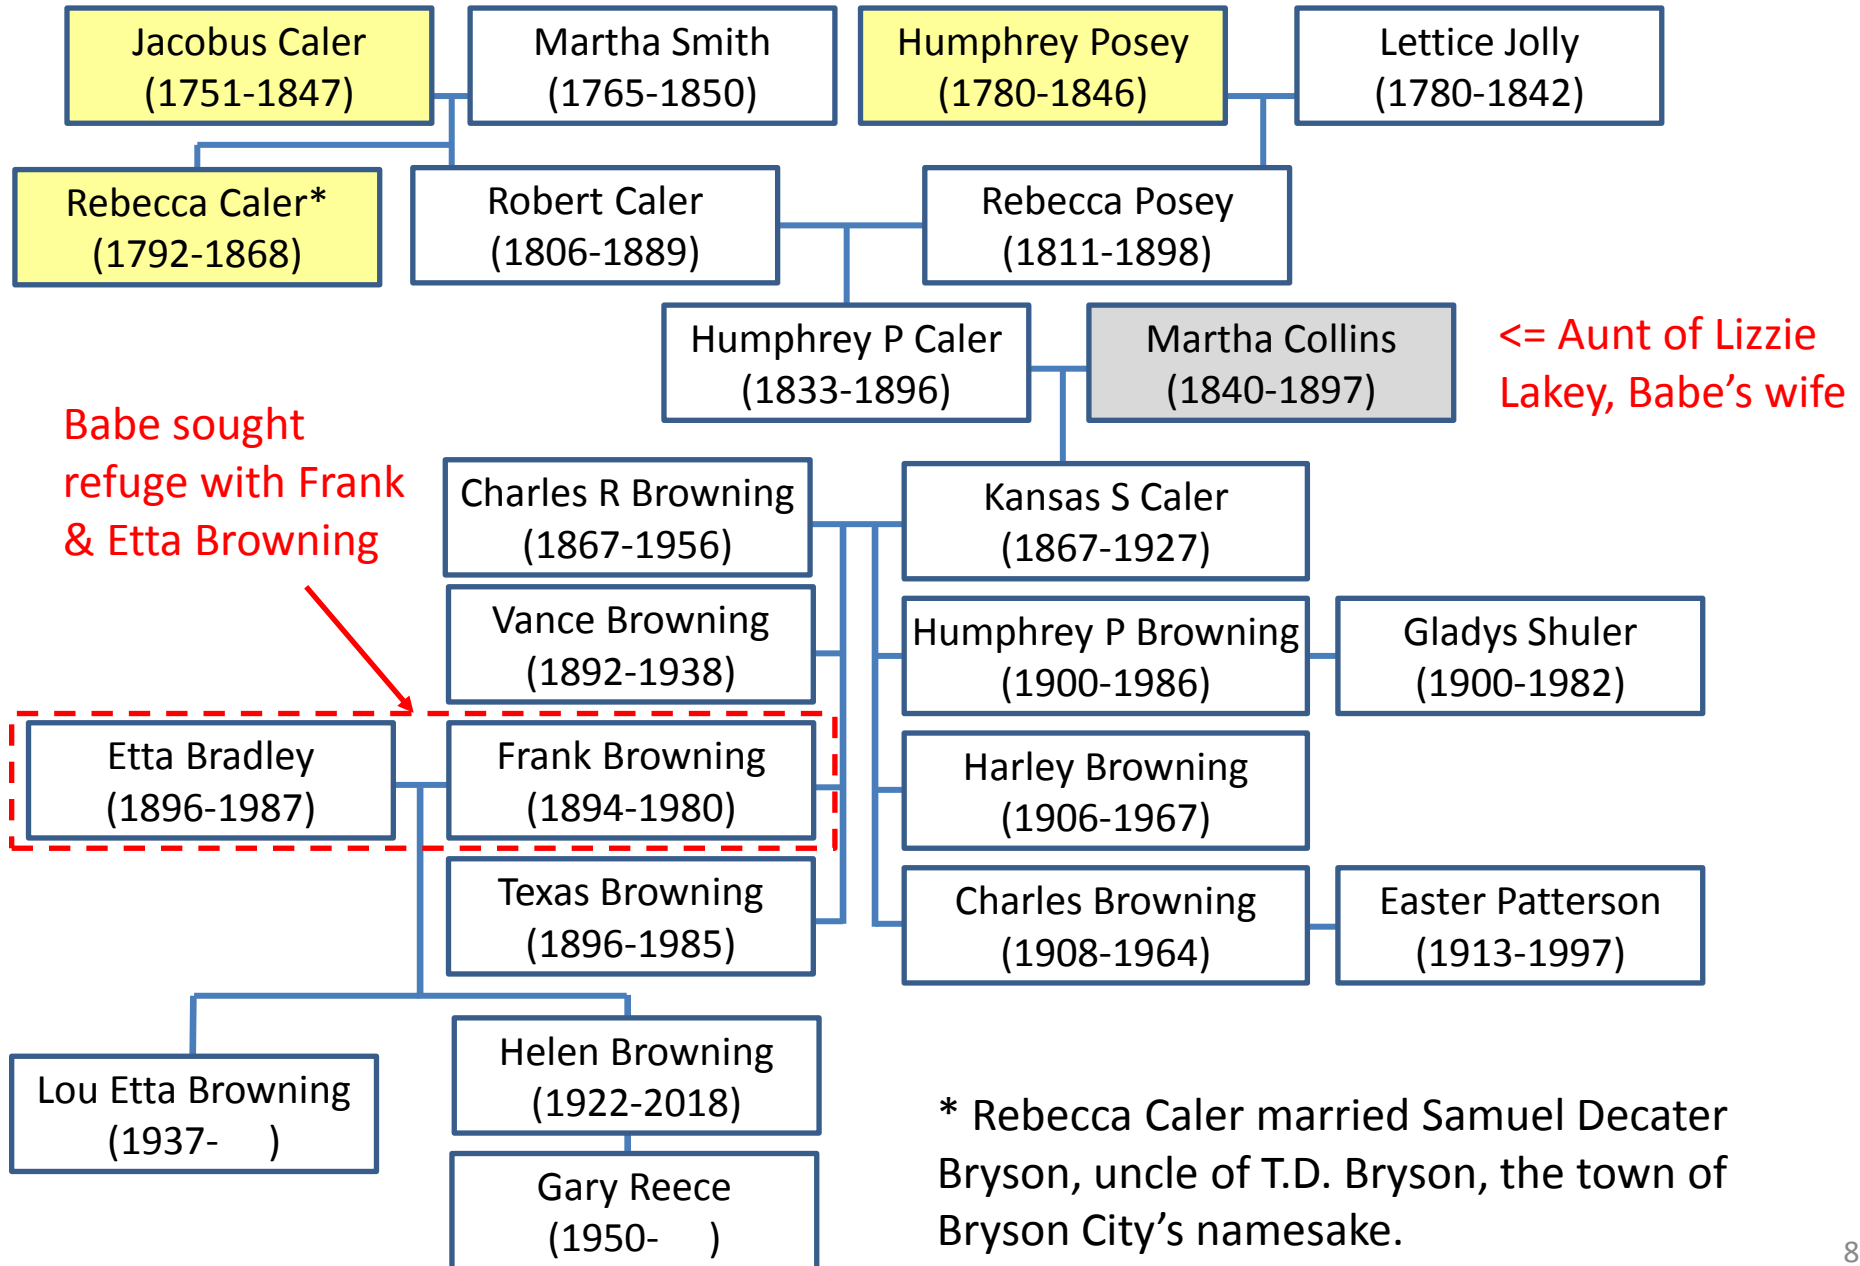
Jacobus Caler (1751-1847)

Martha Smith (1765-1850)

Humphrey Posey (1780-1846)

Lettice Jolly (1780-1842)

Rebecca Caler* (1792-1868)

Robert Caler (1806-1889)

Rebecca Posey (1811-1898)

Humphrey P Caler (1833-1896)

Martha Collins (1840-1897)

<= Aunt of Lizzie Lakey, Babe's wife

Babe sought refuge with Frank & Etta Browning

Charles R Browning (1867-1956)

Kansas S Caler (1867-1927)

Vance Browning (1892-1938)

Humphrey P Browning (1900-1986)

Gladys Shuler (1900-1982)

Etta Bradley (1896-1987)

Frank Browning (1894-1980)

Harley Browning (1906-1967)

Texas Browning (1896-1985)

Charles Browning (1908-1964)

Easter Patterson (1913-1997)

Lou Etta Browning (1937- )

Helen Browning (1922-2018)

Gary Reece (1950- )

* Rebecca Caler married Samuel Decater Bryson, uncle of T.D. Bryson, the town of Bryson City's namesake.

8